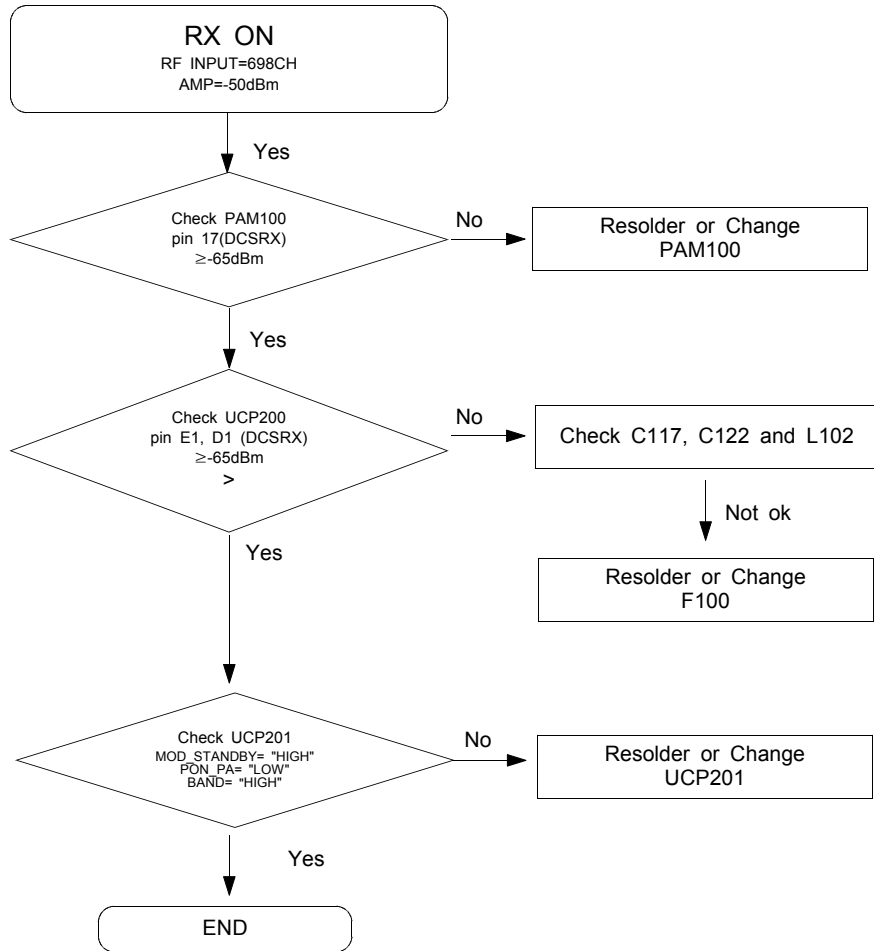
RX ON
RF INPUT=698CH
AMP=-50dBm

Yes

Check PAM100
pin 17(DCSRX)
$\geq$-65dBm

No

Resolder or Change
PAM100

Yes

Check UCP200
pin E1, D1 (DCSRX)
$\geq$-65dBm
>

No

Check C117, C122 and L102

Not ok

Resolder or Change
F100

Yes

Check UCP201
MOD_STANDBY= "HIGH"
$\overline{\text{PON}}$_PA= "LOW"
BAND= "HIGH"

No

Resolder or Change
UCP201

Yes

END